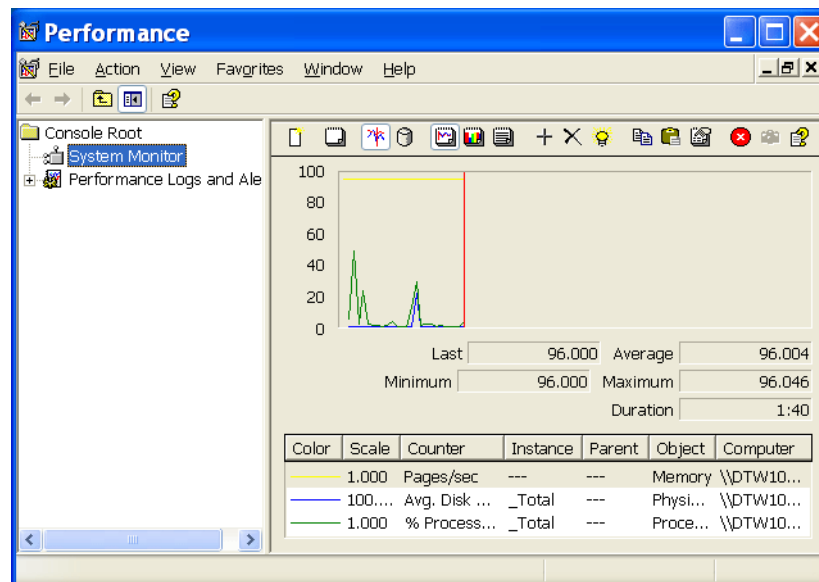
Performance

File Action View Favorites Window Help

Console Root
System Monitor
Performance Logs and Ale

100
80
60
40
20
0

Last 96.000 Average 96.004
Minimum 96.000 Maximum 96.046
Duration 1:40

| Color | Scale | Counter | Instance | Parent | Object | Computer |
|---|---|---|---|---|---|---|
| | 1.000 | Pages/sec | --- | --- | Memory | \\DTW10... |
| | 100.... | Avg. Disk ... | _Total | --- | Physi... | \\DTW10... |
| | 1.000 | % Process... | _Total | --- | Proce... | \\DTW10... |